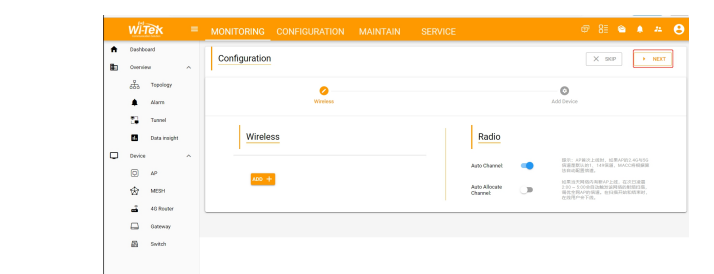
Wi-Tek
MONITORING CONFIGURATION MAINTAIN SERVICE

Dashboard
Overview
Topology
Alarm
Tunnel
Data insight
Device
AP
MESH
4G Router
Gateway
Switch

Configuration
SKIP
NEXT

Wireless
Add Device

Wireless
ADD +

Radio
Auto Channel:
Auto Allocate Channel:
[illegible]
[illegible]